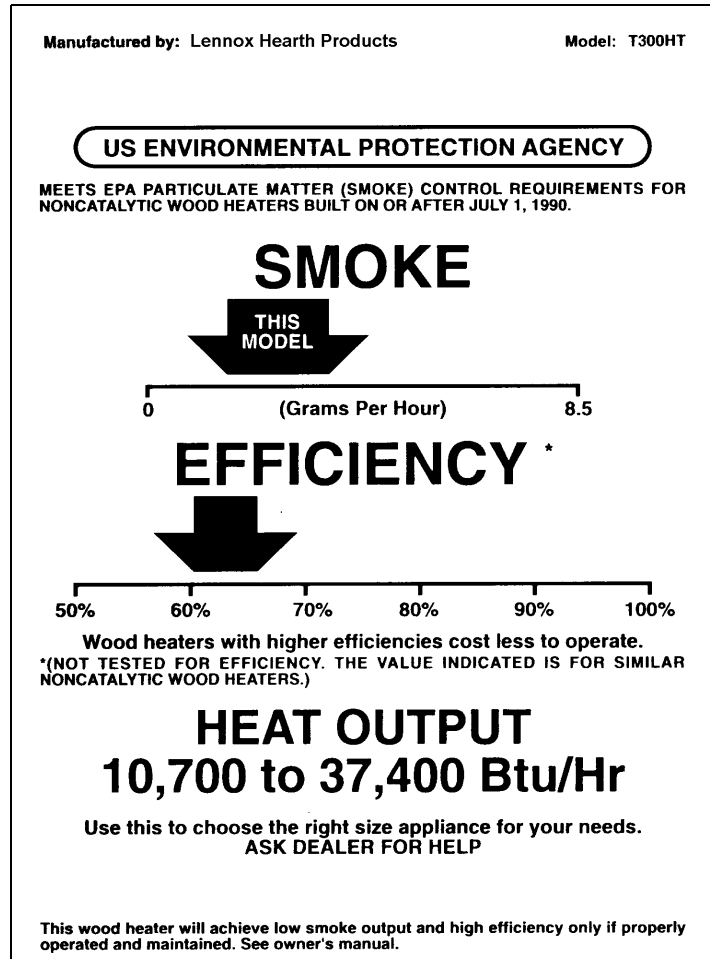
Manufactured by: Lennox Hearth Products

Model: T300HT

US ENVIRONMENTAL PROTECTION AGENCY

MEETS EPA PARTICULATE MATTER (SMOKE) CONTROL REQUIREMENTS FOR NONCATALYTIC WOOD HEATERS BUILT ON OR AFTER JULY 1, 1990.

SMOKE

THIS MODEL

0 (Grams Per Hour) 8.5

EFFICIENCY *

50% 60% 70% 80% 90% 100%

Wood heaters with higher efficiencies cost less to operate.
*(NOT TESTED FOR EFFICIENCY. THE VALUE INDICATED IS FOR SIMILAR NONCATALYTIC WOOD HEATERS.)

HEAT OUTPUT
10,700 to 37,400 Btu/Hr

Use this to choose the right size appliance for your needs.
ASK DEALER FOR HELP

This wood heater will achieve low smoke output and high efficiency only if properly operated and maintained. See owner's manual.